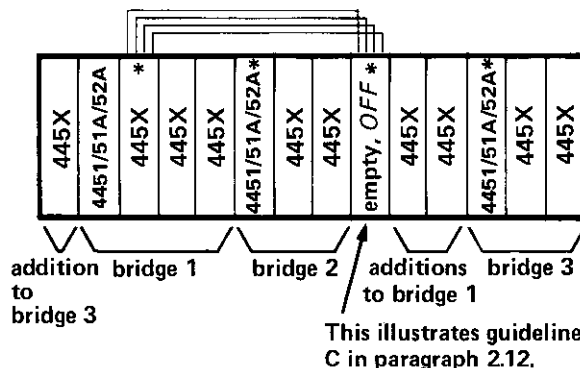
445X
4451/51A/52A
445X *
445X
445X
4451/51A/52A*
445X
445X
empty, OFF *
445X
445X
4451/51A/52A*
445X
445X

addition to bridge 3
bridge 1
bridge 2
additions to bridge 1
bridge 3

This illustrates guideline C in paragraph 2.12.